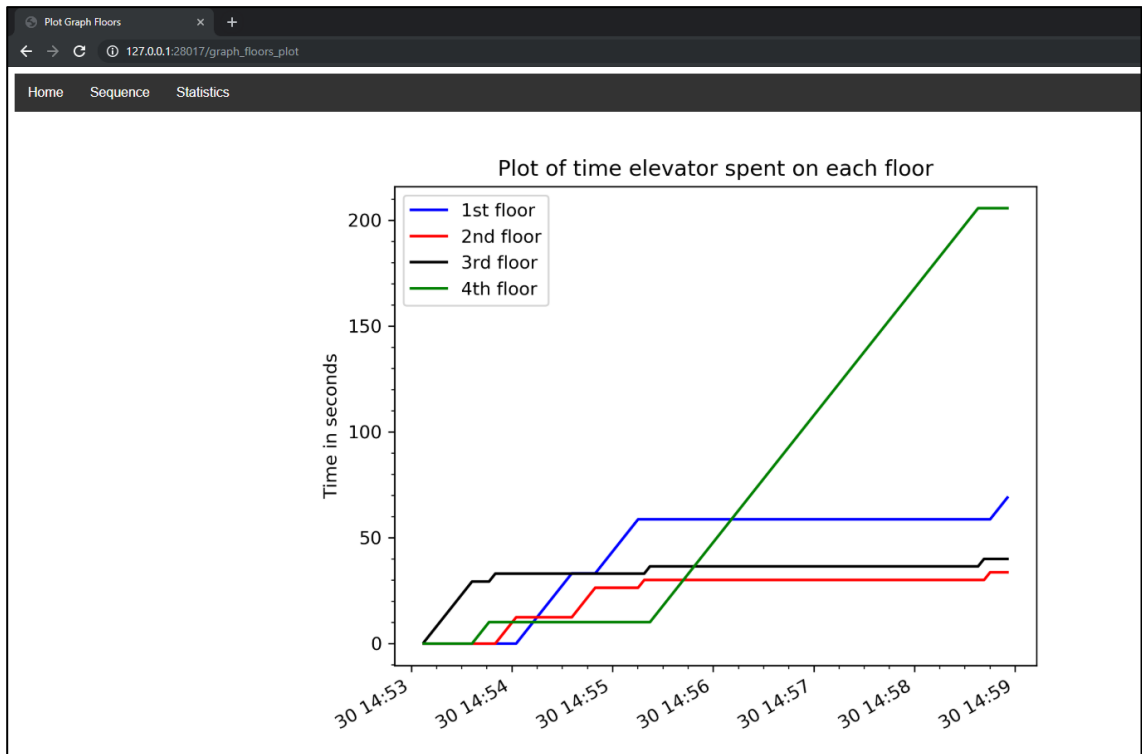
Plot Graph Floors × +

127.0.0.1:28017/graph_floors_plot

Home Sequence Statistics

Plot of time elevator spent on each floor

1st floor
2nd floor
3rd floor
4th floor

Time in seconds

200
150
100
50
0

30 14:53
30 14:54
30 14:55
30 14:56
30 14:57
30 14:58
30 14:59